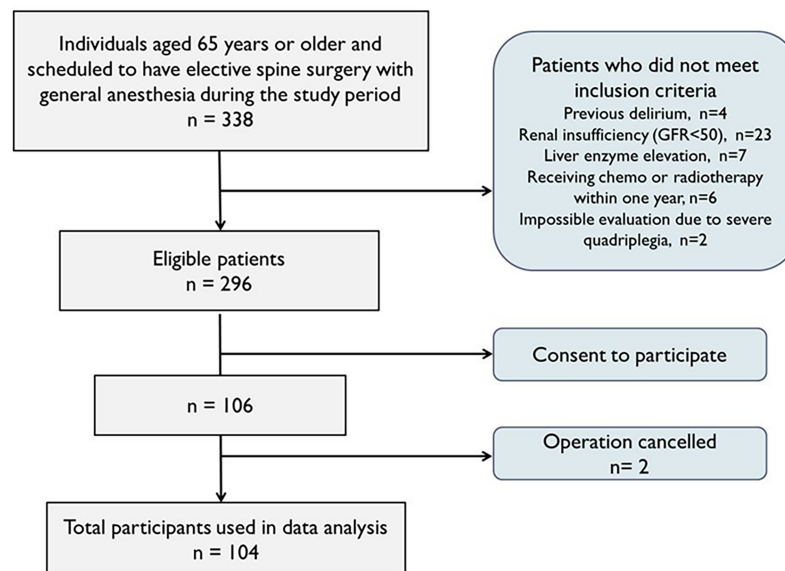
Individuals aged 65 years or older and scheduled to have elective spine surgery with general anesthesia during the study period
n = 338

Patients who did not meet inclusion criteria
Previous delirium, n=4
Renal insufficiency (GFR<50), n=23
Liver enzyme elevation, n=7
Receiving chemo or radiotherapy within one year, n=6
Impossible evaluation due to severe quadriplegia, n=2

Eligible patients
n = 296

Consent to participate

n = 106

Operation cancelled
n= 2

Total participants used in data analysis
n = 104